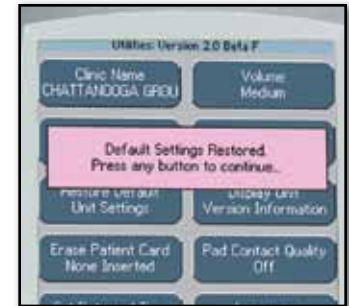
Utilities Version 2.0 Beta F

Clinic Name
CHATTANOOGA GROU

Volume
Medium

Default Settings Restored.
Press any button to continue...

Restore Default
Unit Settings

Display Unit
Version Information

Erase Patient Card
None Inserted

Pad Contact Quality
Off